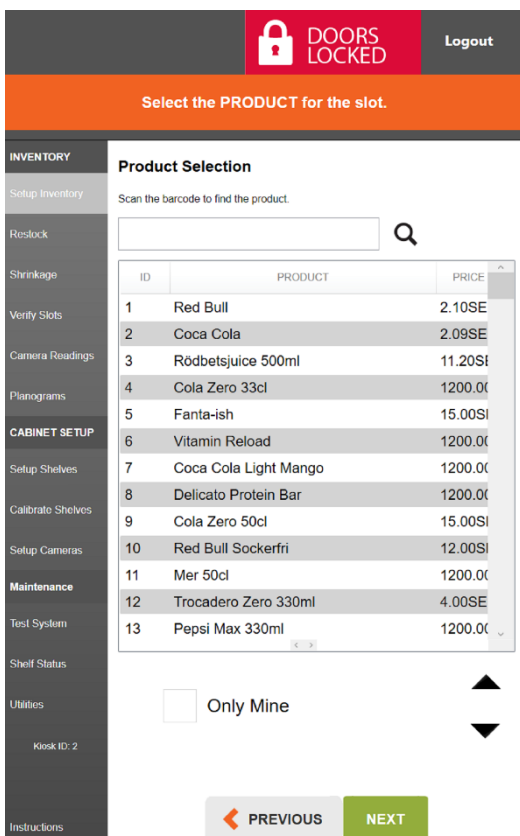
DOORS LOCKED

Logout

Select the PRODUCT for the slot.

INVENTORY
Setup Inventory
Restock
Shrinkage
Verify Slots
Camera Readings
Planograms
CABINET SETUP
Setup Shelves
Calibrate Shelves
Setup Cameras
Maintenance
Test System
Shelf Status
Utilities
Kiosk ID: 2
Instructions

Product Selection

Scan the barcode to find the product.

| ID | PRODUCT | PRICE |
|---|---|---|
| 1 | Red Bull | 2.10SE |
| 2 | Coca Cola | 2.09SE |
| 3 | Rödbetsjuice 500ml | 11.20SE |
| 4 | Cola Zero 33cl | 1200.0( |
| 5 | Fanta-ish | 15.00SI |
| 6 | Vitamin Reload | 1200.0( |
| 7 | Coca Cola Light Mango | 1200.0( |
| 8 | Delicato Protein Bar | 1200.0( |
| 9 | Cola Zero 50cl | 15.00SI |
| 10 | Red Bull Sockerfri | 12.00SI |
| 11 | Mer 50cl | 1200.0( |
| 12 | Trocadero Zero 330ml | 4.00SE |
| 13 | Pepsi Max 330ml | 1200.0( |

Only Mine

PREVIOUS
NEXT